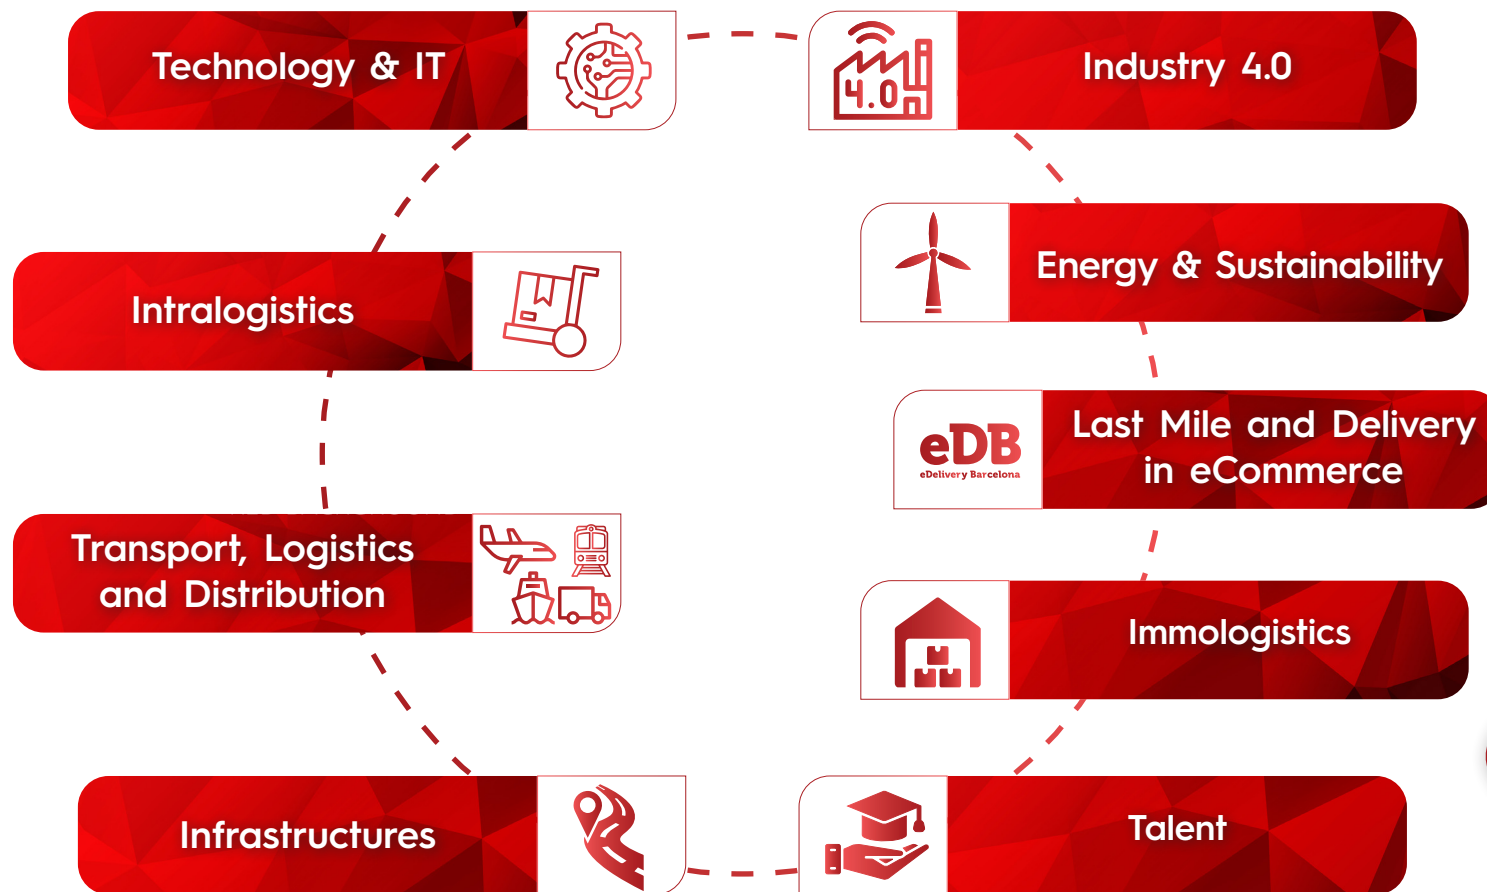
Technology & IT

Industry 4.0

Energy & Sustainability

Intralogistics

eDB
eDelivery Barcelona

Last Mile and Delivery in eCommerce

Transport, Logistics and Distribution

Immologistics

Infrastructures

Talent